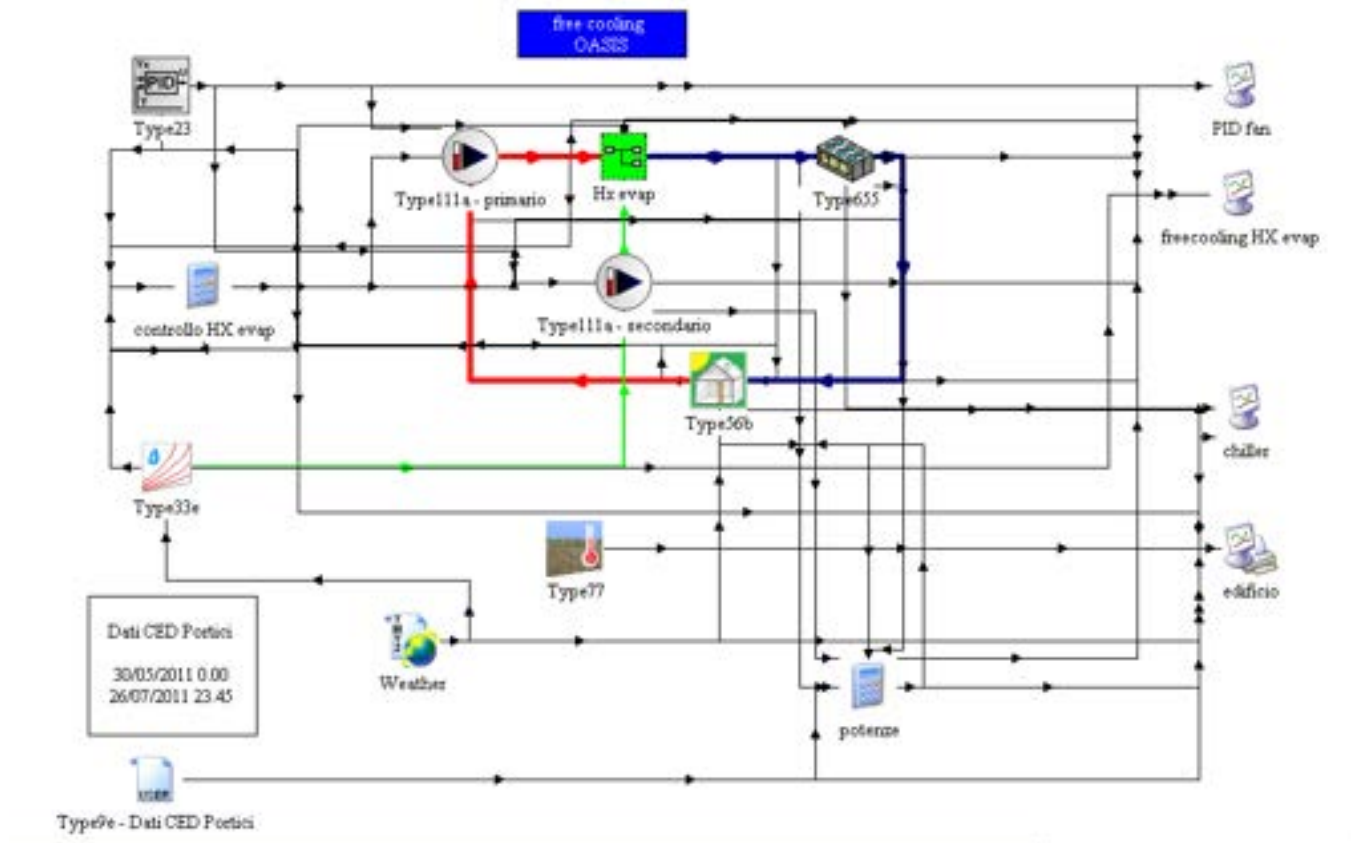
free cooling
OASIS

PID
Type23

PID fan

Type111a - primario

Hx evap

Type655

freecooling HX evap

controllo HX evap

Type111a - secondario

Type56b

chiller

Type33e

Type77

edificio

Dati CED Portici

30/05/2011 0.00
26/07/2011 23.45

Weather

potenze

USER
Type9e - Dati CED Portici